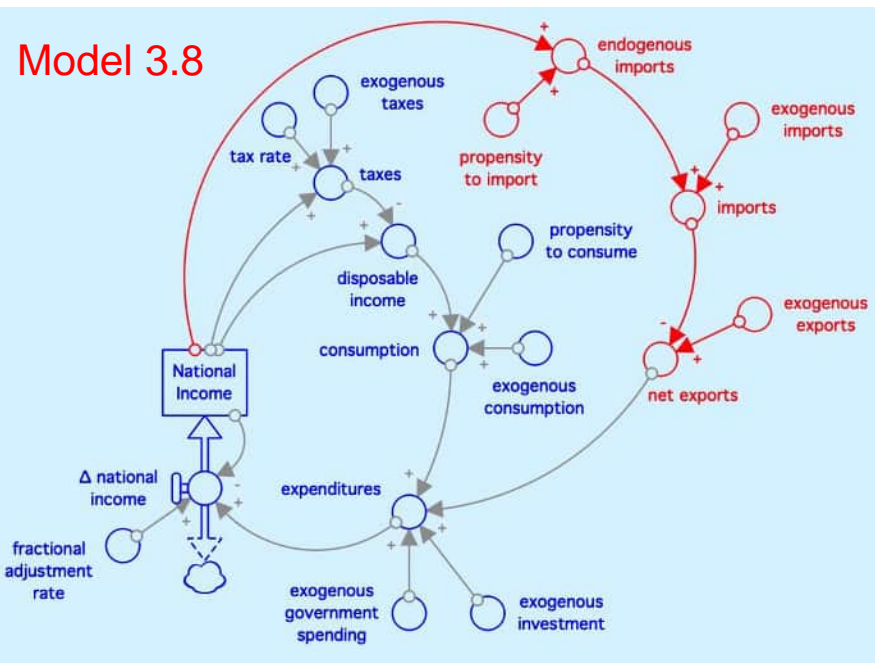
Model 3.8

exogenous taxes

tax rate

taxes

endogenous imports

propensity to import

exogenous imports

imports

disposable income

propensity to consume

exogenous exports

consumption

National Income

exogenous consumption

net exports

Δ national income

expenditures

fractional adjustment rate

exogenous government spending

exogenous investment